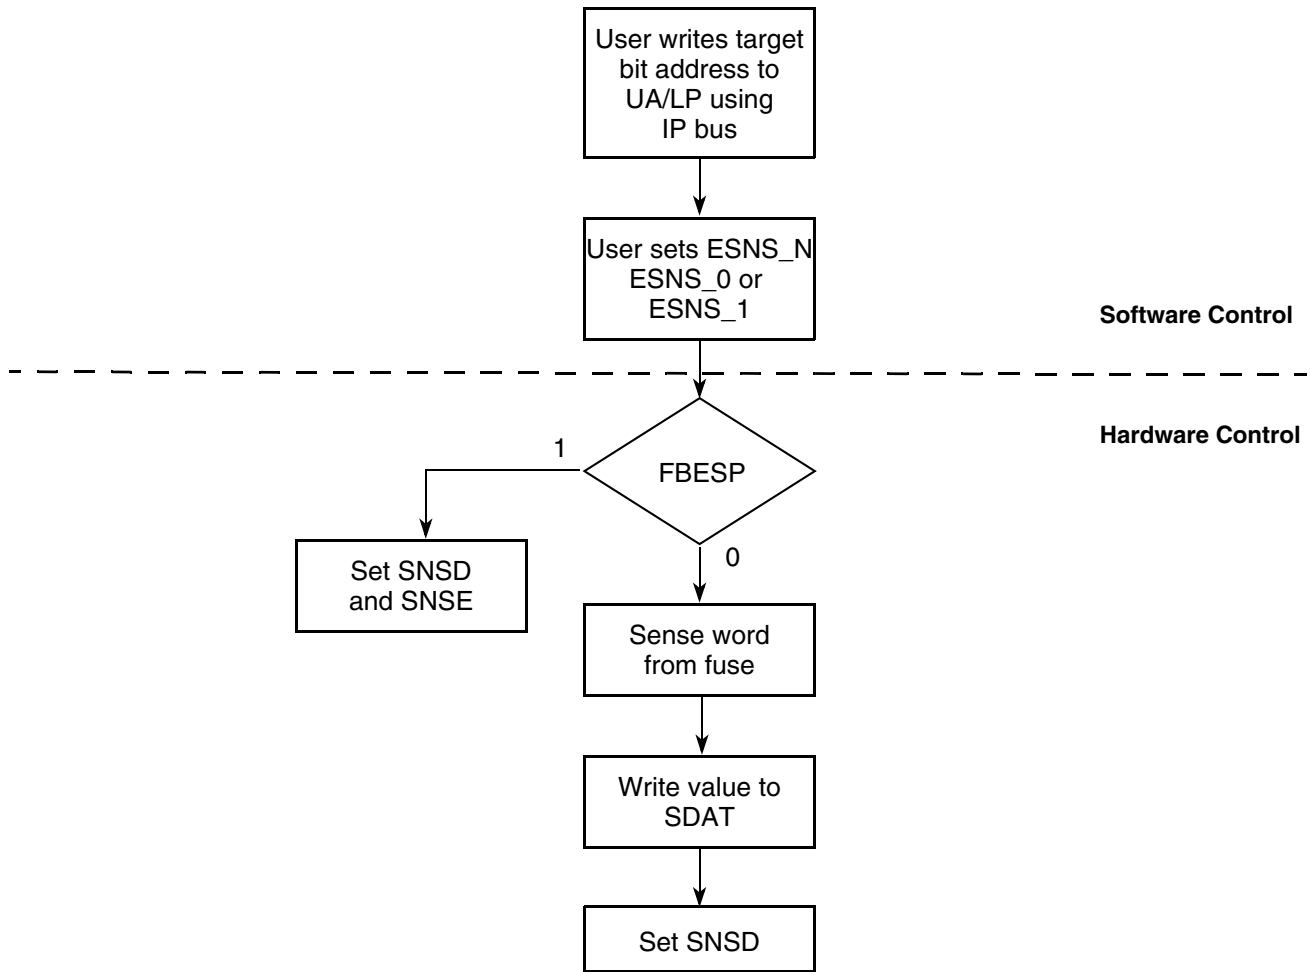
User writes target bit address to UA/LP using IP bus

User sets ESNS_N ESNS_0 or ESNS_1

Software Control

Hardware Control

FBESP

1

Set SNSD and SNSE

0

Sense word from fuse

Write value to SDAT

Set SNSD